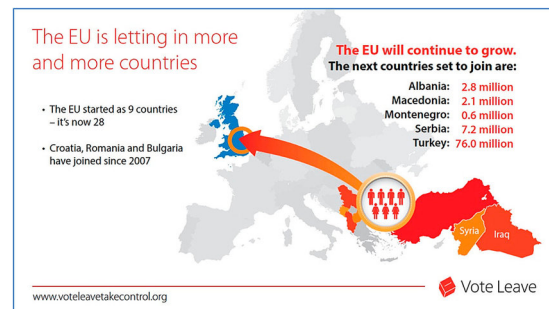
The EU is letting in more and more countries

• The EU started as 9 countries – it's now 28

• Croatia, Romania and Bulgaria have joined since 2007

The EU will continue to grow.
The next countries set to join are:

| | |
|---|---|
| Albania: | 2.8 million |
| Macedonia: | 2.1 million |
| Montenegro: | 0.6 million |
| Serbia: | 7.2 million |
| Turkey: | 76.0 million |

Syria

Iraq

www.voteleavetakecontrol.org

Vote Leave